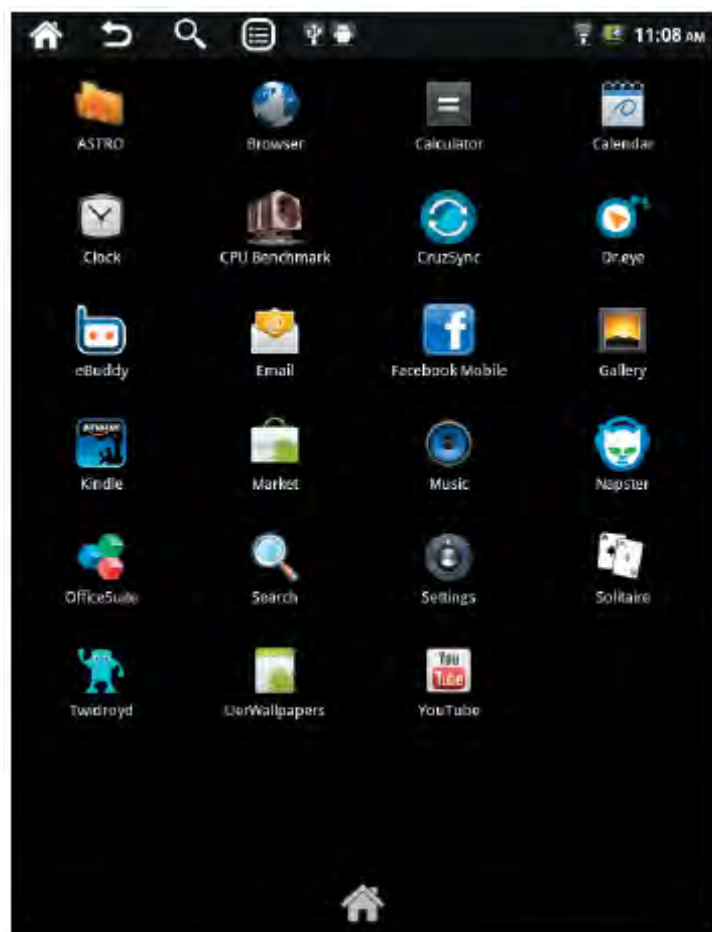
11:08 AM

ASTRO
Browser
Calculator
Calendar

Clock
CPU Benchmark
CruzSync
Dr.eye

eBuddy
Email
Facebook Mobile
Gallery

amazon
Kindle
Market
Music
Napster

OfficeSuite
Search
Settings
Solitaire

Twidroyd
UeWallpapers
You Tube
YouTube